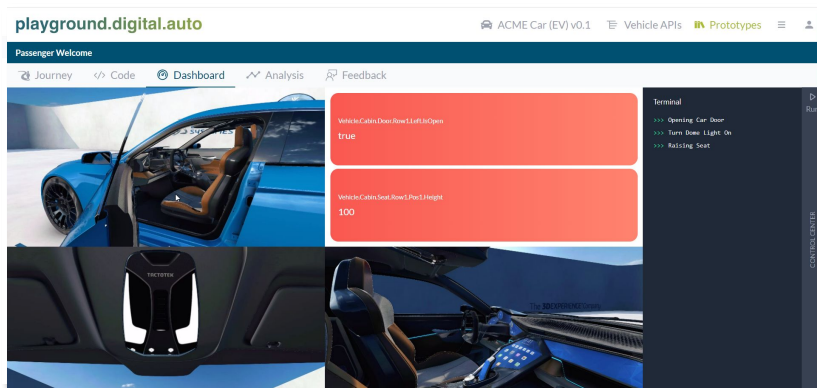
playground.digital.auto

ACME Car (EV) v0.1 Vehicle APIs Prototypes

Passenger Welcome

Journey Code Dashboard Analysis Feedback

Vehicle.Cabin.Door.Row1.Left.IsOpen
true

Vehicle.Cabin.Seat.Row1.Pos1.Height
100

Terminal
>>> Opening Car Door
>>> Turn Dome Light On
>>> Raising Seat

Run

CONTROL CENTER

TECTOTEK

The 3DEXPERIENCE Company